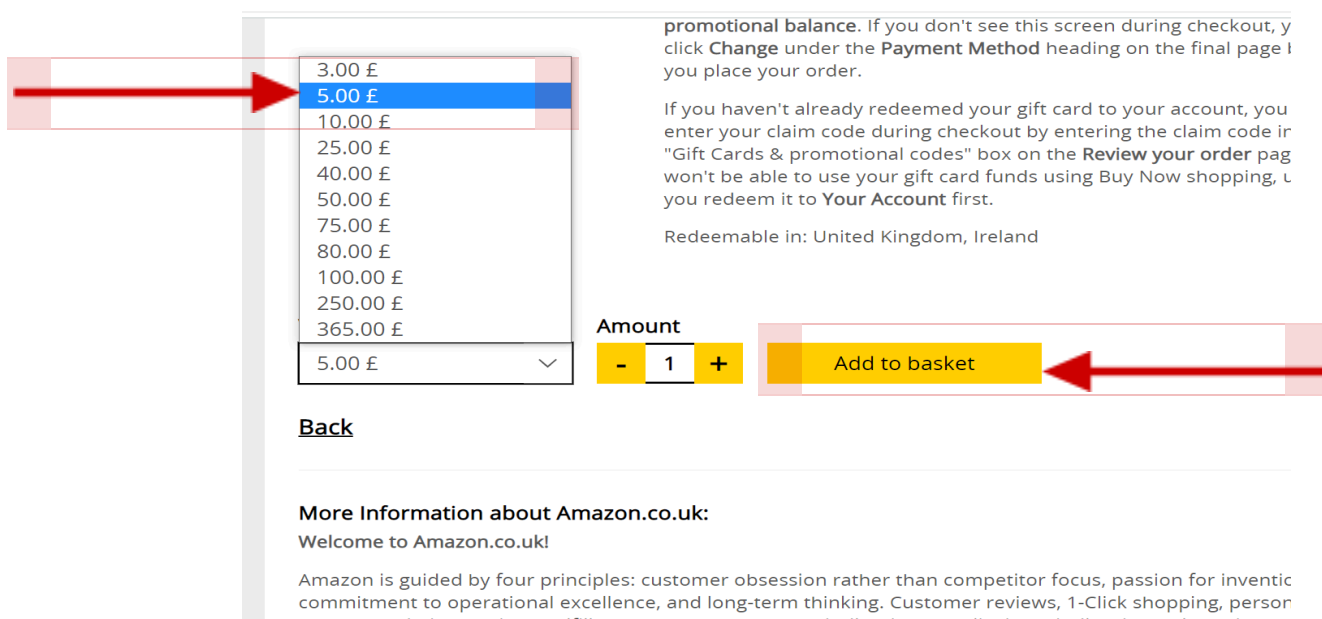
promotional balance. If you don't see this screen during checkout, y click Change under the Payment Method heading on the final page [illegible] you place your order.

If you haven't already redeemed your gift card to your account, you enter your claim code during checkout by entering the claim code i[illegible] "Gift Cards & promotional codes" box on the Review your order pag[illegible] won't be able to use your gift card funds using Buy Now shopping, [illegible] you redeem it to Your Account first.

Redeemable in: United Kingdom, Ireland

3.00 £
5.00 £
10.00 £
25.00 £
40.00 £
50.00 £
75.00 £
80.00 £
100.00 £
250.00 £
365.00 £

5.00 £

Amount
- 1 +

Add to basket

Back

More Information about Amazon.co.uk:
Welcome to Amazon.co.uk!

Amazon is guided by four principles: customer obsession rather than competitor focus, passion for inventio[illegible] commitment to operational excellence, and long-term thinking. Customer reviews, 1-Click shopping, person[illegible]